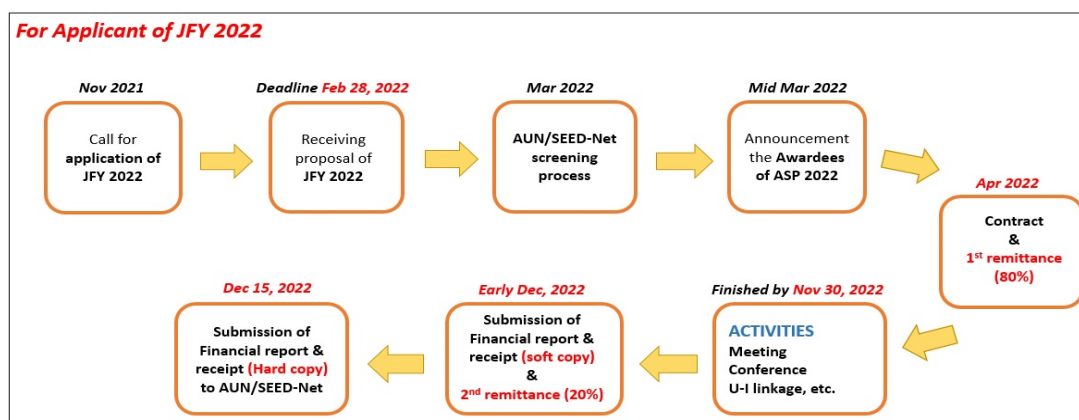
For Applicant of JFY 2022

Nov 2021
Call for application of JFY 2022

Deadline Feb 28, 2022
Receiving proposal of JFY 2022

Mar 2022
AUN/SEED-Net screening process

Mid Mar 2022
Announcement the Awardees of ASP 2022

Apr 2022
Contract & 1$^{st}$ remittance (80%)

Finished by Nov 30, 2022
ACTIVITIES
Meeting
Conference
U-I linkage, etc.

Early Dec, 2022
Submission of Financial report & receipt (soft copy) & 2$^{nd}$ remittance (20%)

Dec 15, 2022
Submission of Financial report & receipt (Hard copy) to AUN/SEED-Net